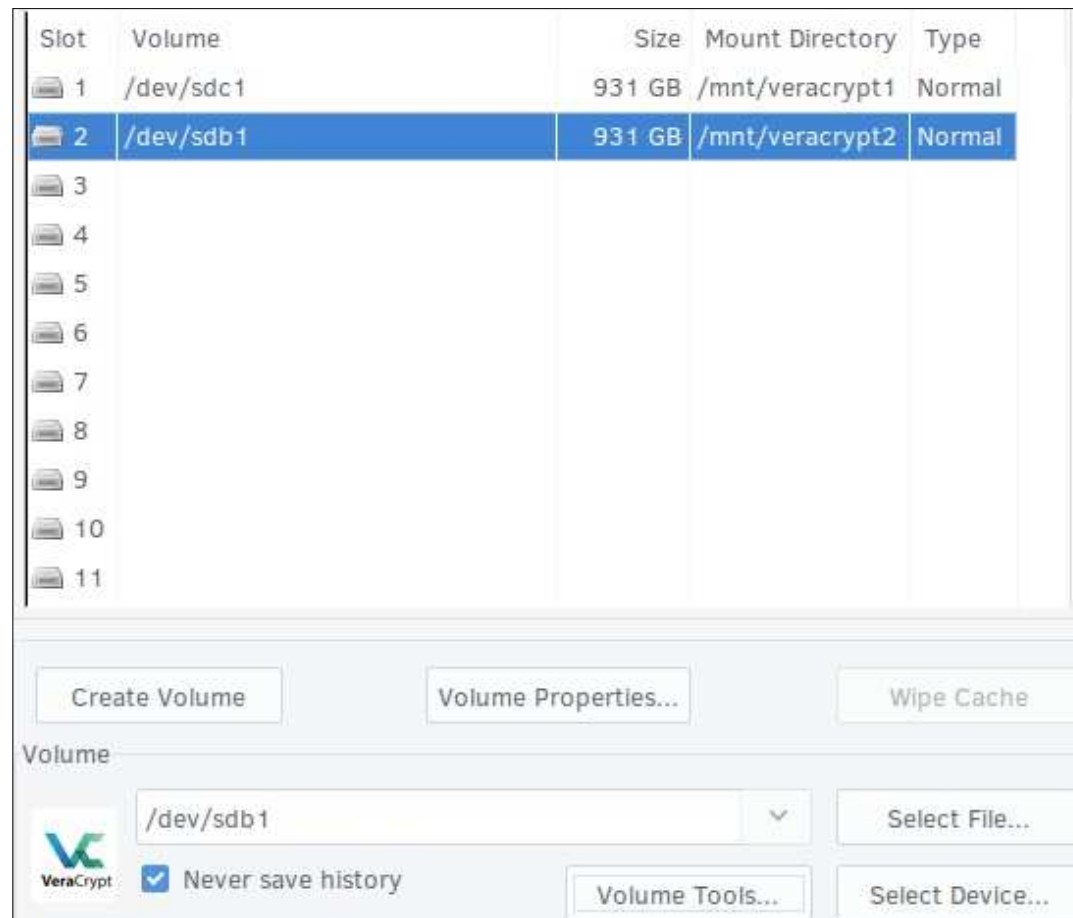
| Slot | Volume | Size | Mount Directory | Type |
|---|---|---|---|---|
| 1 | /dev/sdc1 | 931 GB | /mnt/veracrypt1 | Normal |
| 2 | /dev/sdb1 | 931 GB | /mnt/veracrypt2 | Normal |
| 3 | | | | |
| 4 | | | | |
| 5 | | | | |
| 6 | | | | |
| 7 | | | | |
| 8 | | | | |
| 9 | | | | |
| 10 | | | | |
| 11 | | | | |

Create Volume

Volume Properties...

Wipe Cache

Volume

/dev/sdb1

Select File...

VeraCrypt

Never save history

Volume Tools...

Select Device...